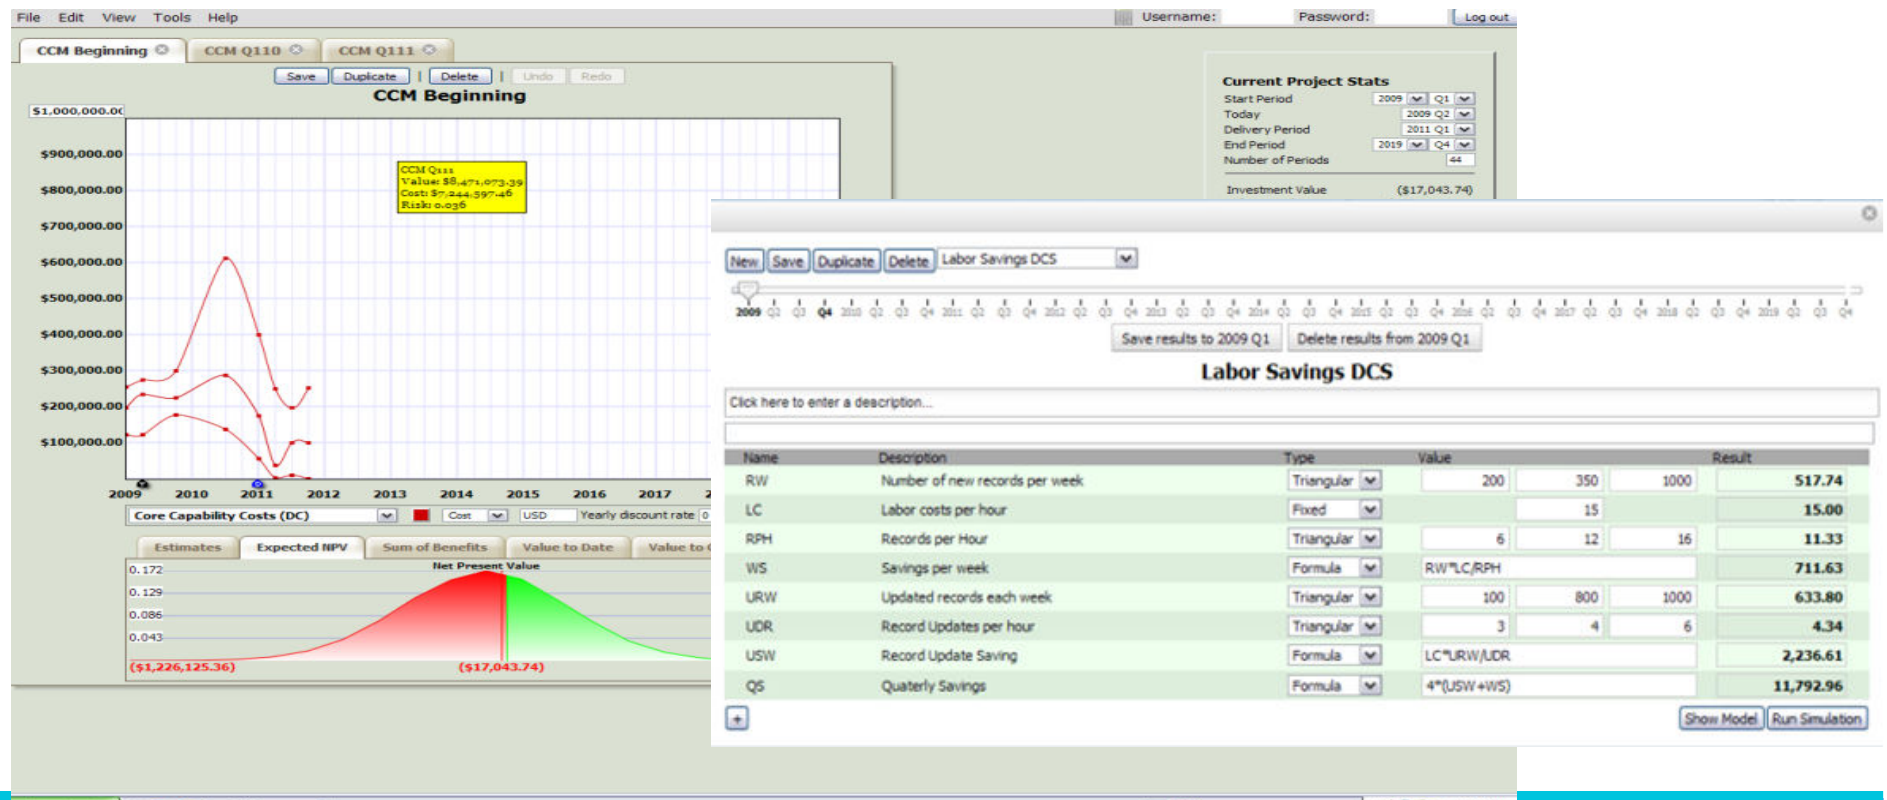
File Edit View Tools Help

Username: Password: Log out

CCM Beginning CCM Q110 CCM Q111

Save Duplicate Delete Undo Redo

CCM Beginning

$1,000,000.00
$900,000.00
$800,000.00
$700,000.00
$600,000.00
$500,000.00
$400,000.00
$300,000.00
$200,000.00
$100,000.00

CCM Q111
Value: $8,471,073.39
Cost: $7,244,597.46
Risk: 0.036

2009 2010 2011 2012 2013 2014 2015 2016 2017

Core Capability Costs (DC) Cost USD Yearly discount rate 0

Estimates Expected NPV Sum of Benefits Value to Date Value to

Net Present Value

0.172
0.129
0.086
0.043

($1,226,125.36) ($17,043.74)

Current Project Stats
Start Period 2009 Q1
Today 2009 Q2
Delivery Period 2011 Q1
End Period 2019 Q4
Number of Periods 44

Investment Value ($17,043.74)

New Save Duplicate Delete Labor Savings DCS

2009 Q2 Q3 Q4 2010 Q2 Q3 Q4 2011 Q2 Q3 Q4 2012 Q2 Q3 Q4 2013 Q2 Q3 Q4 2014 Q2 Q3 Q4 2015 Q2 Q3 Q4 2016 Q2 Q3 Q4 2017 Q2 Q3 Q4 2018 Q2 Q3 Q4 2019 Q2 Q3 Q4

Save results to 2009 Q1 Delete results from 2009 Q1

Labor Savings DCS

Click here to enter a description...

| Name | Description | Type | Value | | | Result |
|---|---|---|---|---|---|---|
| RW | Number of new records per week | Triangular | 200 | 350 | 1000 | 517.74 |
| LC | Labor costs per hour | Fixed | | 15 | | 15.00 |
| RPH | Records per Hour | Triangular | 6 | 12 | 16 | 11.33 |
| WS | Savings per week | Formula | RW*LC/RPH | | | 711.63 |
| URW | Updated records each week | Triangular | 100 | 800 | 1000 | 633.80 |
| UDR | Record Updates per hour | Triangular | 3 | 4 | 6 | 4.34 |
| USW | Record Update Saving | Formula | LC*URW/UDR | | | 2,236.61 |
| QS | Quaterly Savings | Formula | 4*(USW+WS) | | | 11,792.96 |

+ Show Model Run Simulation